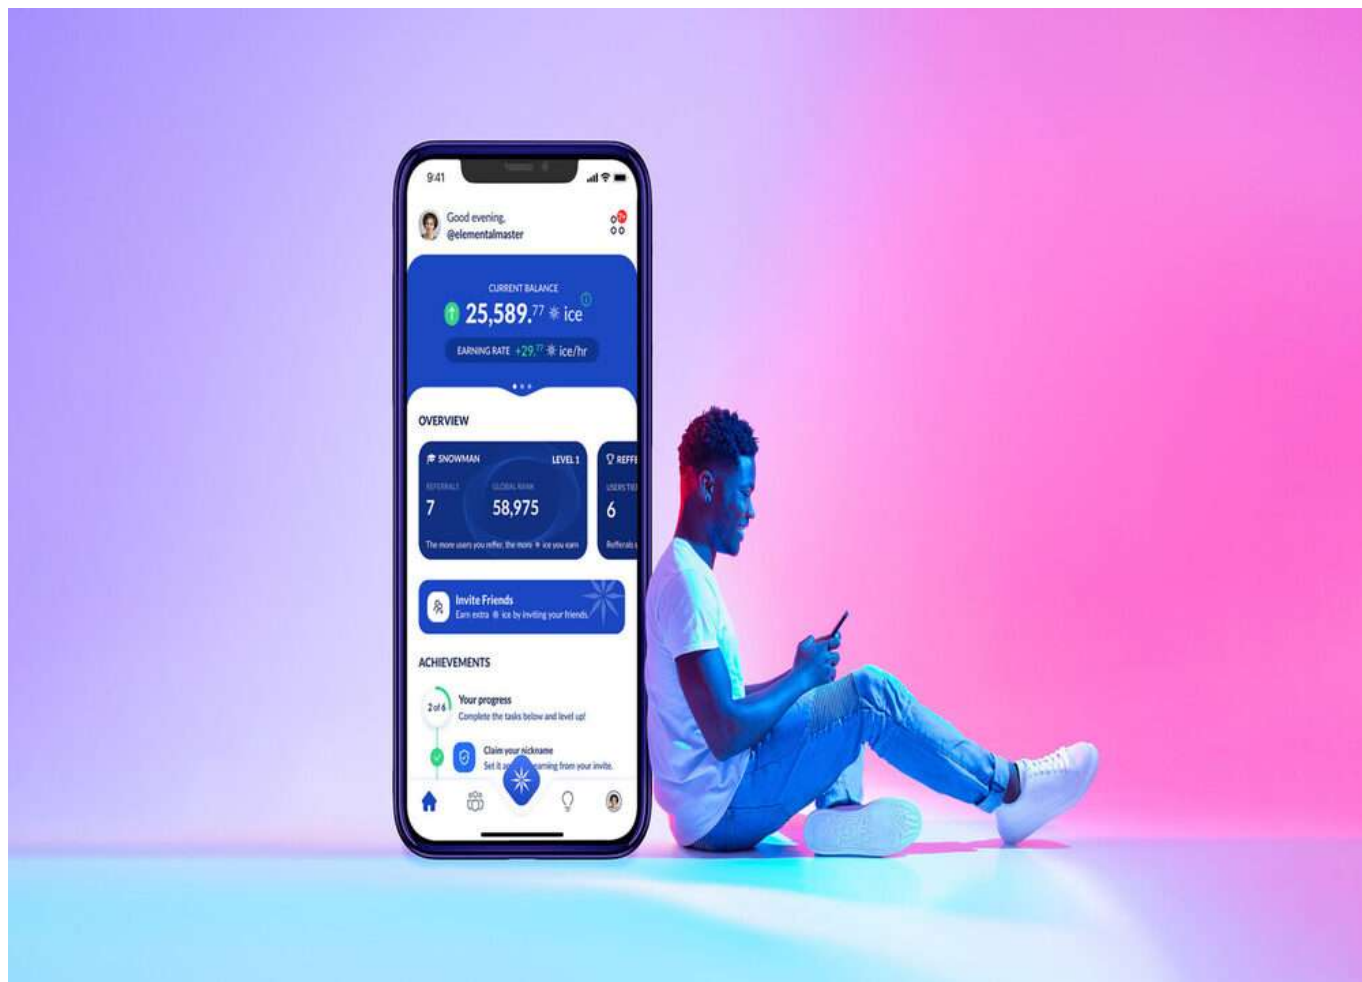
9:41

Good evening,
@elementalmaster

CURRENT BALANCE
25,589.77 ice

EARNING RATE +29.77 ice/hr

OVERVIEW

SNOWMAN LEVEL 1
REFERRALS 7
GLOBAL RANK 58,975
The more users you reffer, the more ice you earn

REFF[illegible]
USERS TIE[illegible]
6
Refferals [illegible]

Invite Friends
Earn extra ice by inviting your friends.

ACHIEVEMENTS

2 of 6
Your progress
Complete the tasks below and level up!

Claim your nickname
Set it a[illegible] earning from your invite.